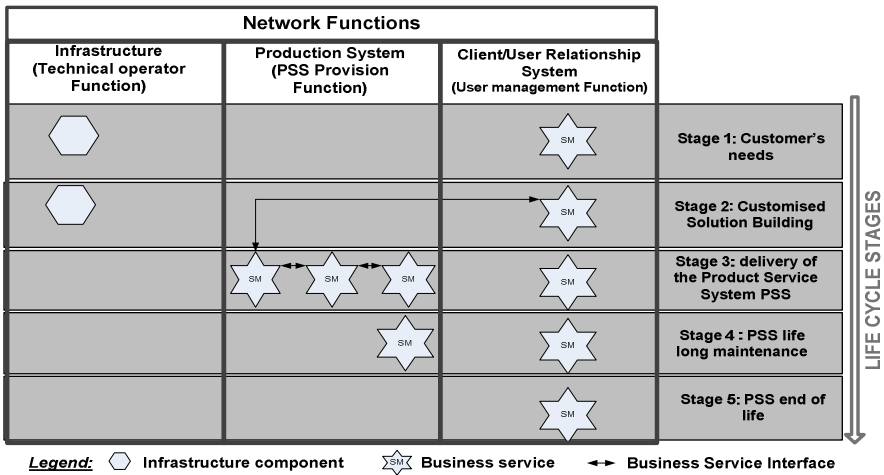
Network Functions

| Infrastructure (Technical operator Function) | Production System (PSS Provision Function) | Client/User Relationship System (User management Function) | |
|---|---|---|---|
| | | SM | Stage 1: Customer's needs |
| | | SM | Stage 2: Customised Solution Building |
| | SM SM SM | SM | Stage 3: delivery of the Product Service System PSS |
| | SM | SM | Stage 4 : PSS life long maintenance |
| | | SM | Stage 5: PSS end of life |

LIFE CYCLE STAGES

Legend: Infrastructure component SM Business service Business Service Interface